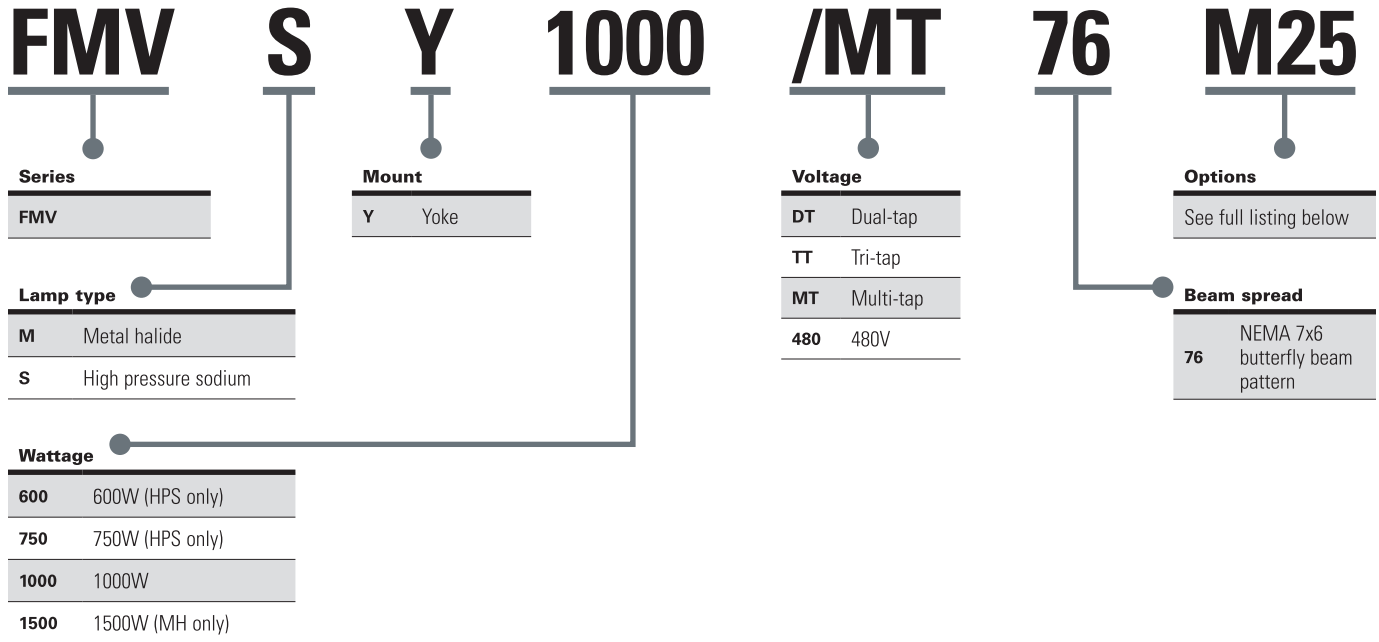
FMV S Y 1000 /MT 76 M25

Series

| FMV |
|---|

Mount

| Y | Yoke |
|---|---|

Voltage

| DT | Dual-tap |
|---|---|
| TT | Tri-tap |
| MT | Multi-tap |
| 480 | 480V |

Options

| See full listing below |
|---|

Lamp type

| M | Metal halide |
|---|---|
| S | High pressure sodium |

Beam spread

| 76 | NEMA 7x6 butterfly beam pattern |
|---|---|

Wattage

| 600 | 600W (HPS only) |
|---|---|
| 750 | 750W (HPS only) |
| 1000 | 1000W |
| 1500 | 1500W (MH only) |